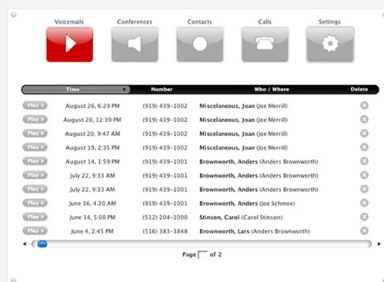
Voicemails Conferences Contacts Calls Settings

| | Time | Number | Who / Where | Delete |
|---|---|---|---|---|
| Play | August 26, 6:29 PM | (919) 439-1002 | Miscelaneous, Joan (Joe Merrill) | |
| Play | August 20, 12:39 PM | (919) 439-1002 | Miscelaneous, Joan (Joe Merrill) | |
| Play | August 20, 9:47 AM | (919) 439-1002 | Miscelaneous, Joan (Joe Merrill) | |
| Play | August 19, 2:35 PM | (919) 439-1002 | Miscelaneous, Joan (Joe Merrill) | |
| Play | August 14, 1:59 PM | (919) 439-1001 | Brownworth, Anders (Anders Brownworth) | |
| Play | July 22, 9:35 AM | (919) 439-1001 | Brownworth, Anders (Anders Brownworth) | |
| Play | July 22, 9:33 AM | (919) 439-1001 | Brownworth, Anders (Anders Brownworth) | |
| Play | June 16, 4:20 AM | (919) 439-1001 | Brownworth, Anders (Joe Schmoe) | |
| Play | June 14, 5:00 PM | (512) 204-1000 | Stinson, Carol (Carol Stinson) | |
| Play | June 4, 4:25 PM | (516) 383-3848 | Brownworth, Lars (Anders Brownworth) | |

Page of 2